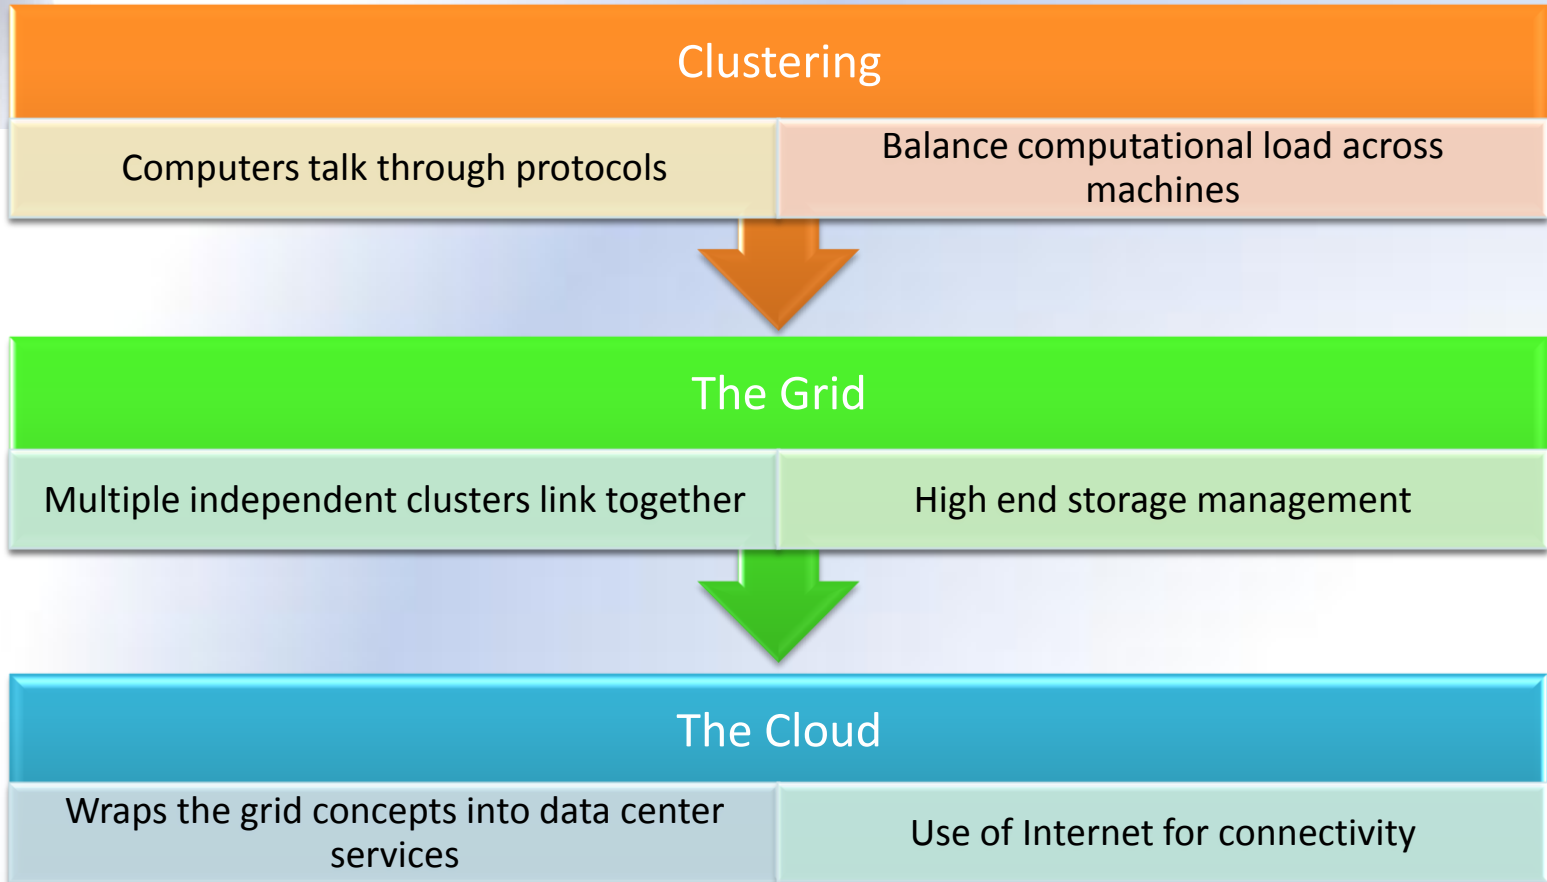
Clustering

Computers talk through protocols

Balance computational load across machines

The Grid

Multiple independent clusters link together

High end storage management

The Cloud

Wraps the grid concepts into data center services

Use of Internet for connectivity